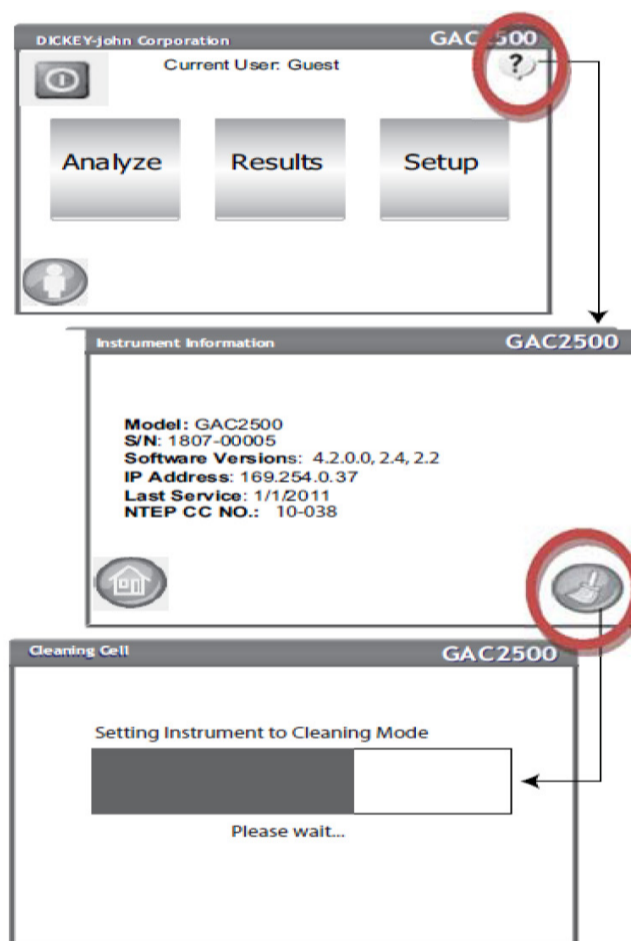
DICKEY-john Corporation

GAC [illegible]500

Current User: Guest

?

Analyze

Results

Setup

Instrument Information

GAC2500

Model: GAC2500
S/N: 1807-00005
Software Versions: 4.2.0.0, 2.4, 2.2
IP Address: 169.254.0.37
Last Service: 1/1/2011
NTEP CC NO.: 10-038

Cleaning Cell

GAC2500

Setting Instrument to Cleaning Mode

Please wait...